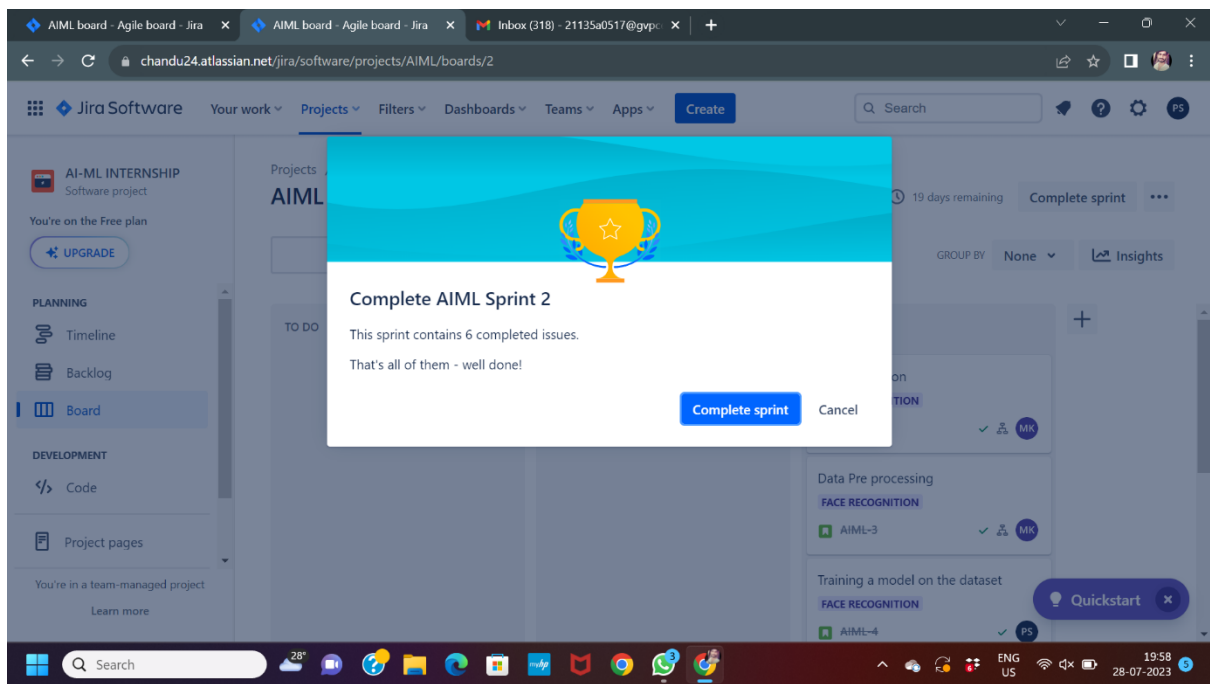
AIML board - Agile board - Jira ×
AIML board - Agile board - Jira ×
Inbox (318) - 21135a0517@gvp ×
+

chandu24.atlassian.net/jira/software/projects/AIML/boards/2

Jira Software
Your work
Projects
Filters
Dashboards
Teams
Apps
Create
Search
PS

AI-ML INTERNSHIP
Software project
You're on the Free plan
UPGRADE
PLANNING
Timeline
Backlog
Board
DEVELOPMENT
Code
Project pages
You're in a team-managed project
Learn more

Projects
AIML
19 days remaining
Complete sprint
...
GROUP BY
None
Insights
TO DO
+

Complete AIML Sprint 2
This sprint contains 6 completed issues.
That's all of them - well done!
Complete sprint
Cancel

on
TION
MK
Data Pre processing
FACE RECOGNITION
AIML-3
MK
Training a model on the dataset
FACE RECOGNITION
AIML-4
PS
Quickstart ×

28°
Search
ENG
US
19:58
28-07-2023